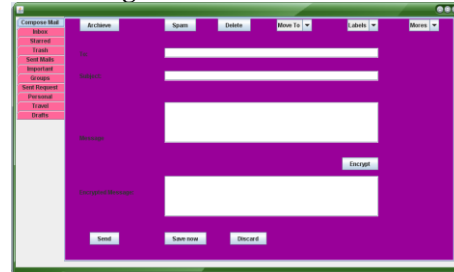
Compose Mail
Inbox
Starred
Trash
Sent Mails
Important
Groups
Sent Request
Personal
Travel
Drafts

Archieve
Spam
Delete
Move To
Labels
Mores

To
Subject

Message

Encrypt

Encrypted Message

Send
Save now
Discard